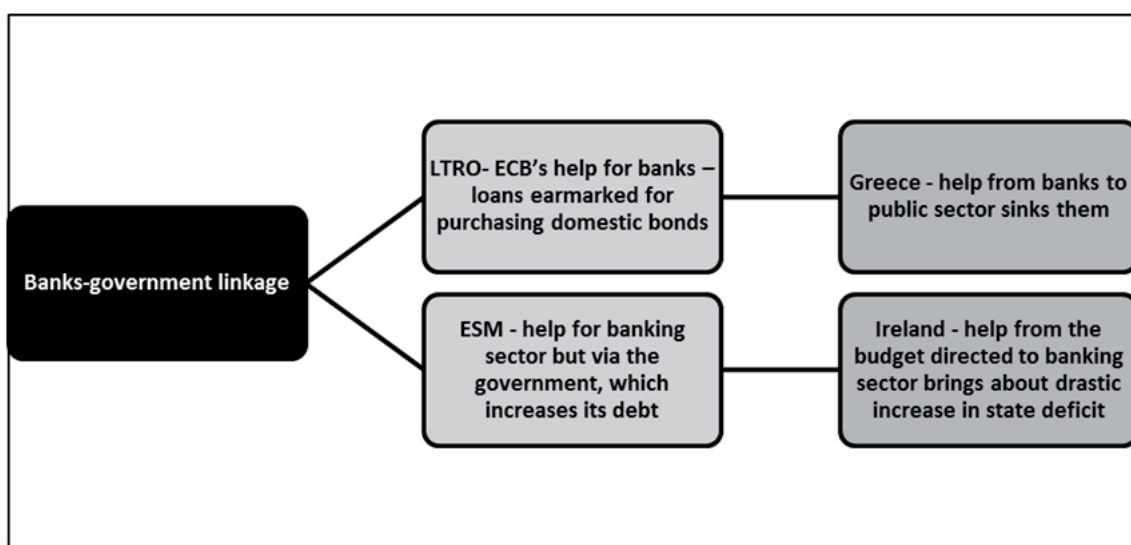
Banks-government linkage

LTRO- ECB's help for banks – loans earmarked for purchasing domestic bonds

Greece - help from banks to public sector sinks them

ESM - help for banking sector but via the government, which increases its debt

Ireland - help from the budget directed to banking sector brings about drastic increase in state deficit